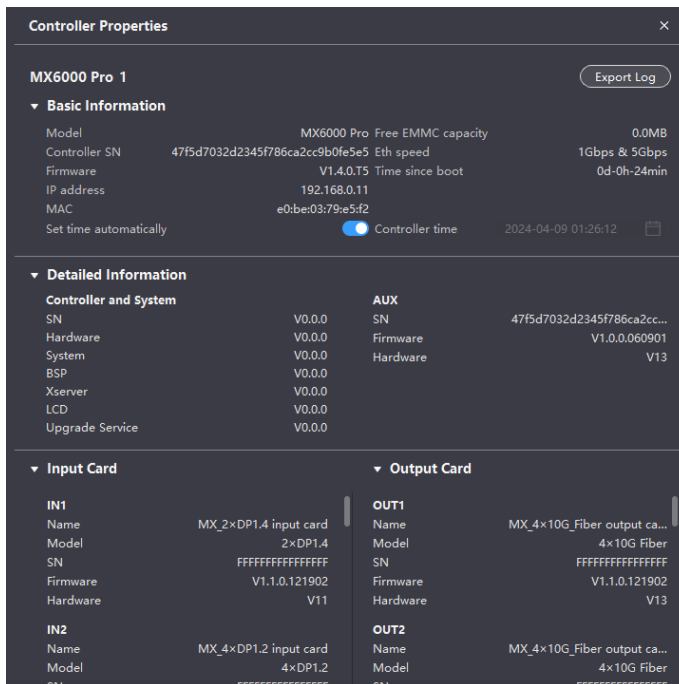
Controller Properties

×

MX6000 Pro 1

Export Log

Basic Information

Model MX6000 Pro
Controller SN 47f5d7032d2345f786ca2cc9b0fe5e5
Firmware V1.4.0.T5
IP address 192.168.0.11
MAC e0:be:03:79:e5:f2
Set time automatically

Free EMMC capacity 0.0MB
Eth speed 1Gbps & 5Gbps
Time since boot 0d-0h-24min
Controller time 2024-04-09 01:26:12

Detailed Information

Controller and System
SN V0.0.0
Hardware V0.0.0
System V0.0.0
BSP V0.0.0
Xserver V0.0.0
LCD V0.0.0
Upgrade Service V0.0.0

AUX
SN 47f5d7032d2345f786ca2cc...
Firmware V1.0.0.060901
Hardware V13

Input Card

IN1
Name MX_2×DP1.4 input card
Model 2×DP1.4
SN FFFFFFFFFFFFFFFF
Firmware V1.1.0.121902
Hardware V11

IN2
Name MX_4×DP1.2 input card
Model 4×DP1.2

Output Card

OUT1
Name MX_4×10G_Fiber output ca...
Model 4×10G Fiber
SN FFFFFFFFFFFFFFFF
Firmware V1.1.0.121902
Hardware V13

OUT2
Name MX_4×10G_Fiber output ca...
Model 4×10G Fiber